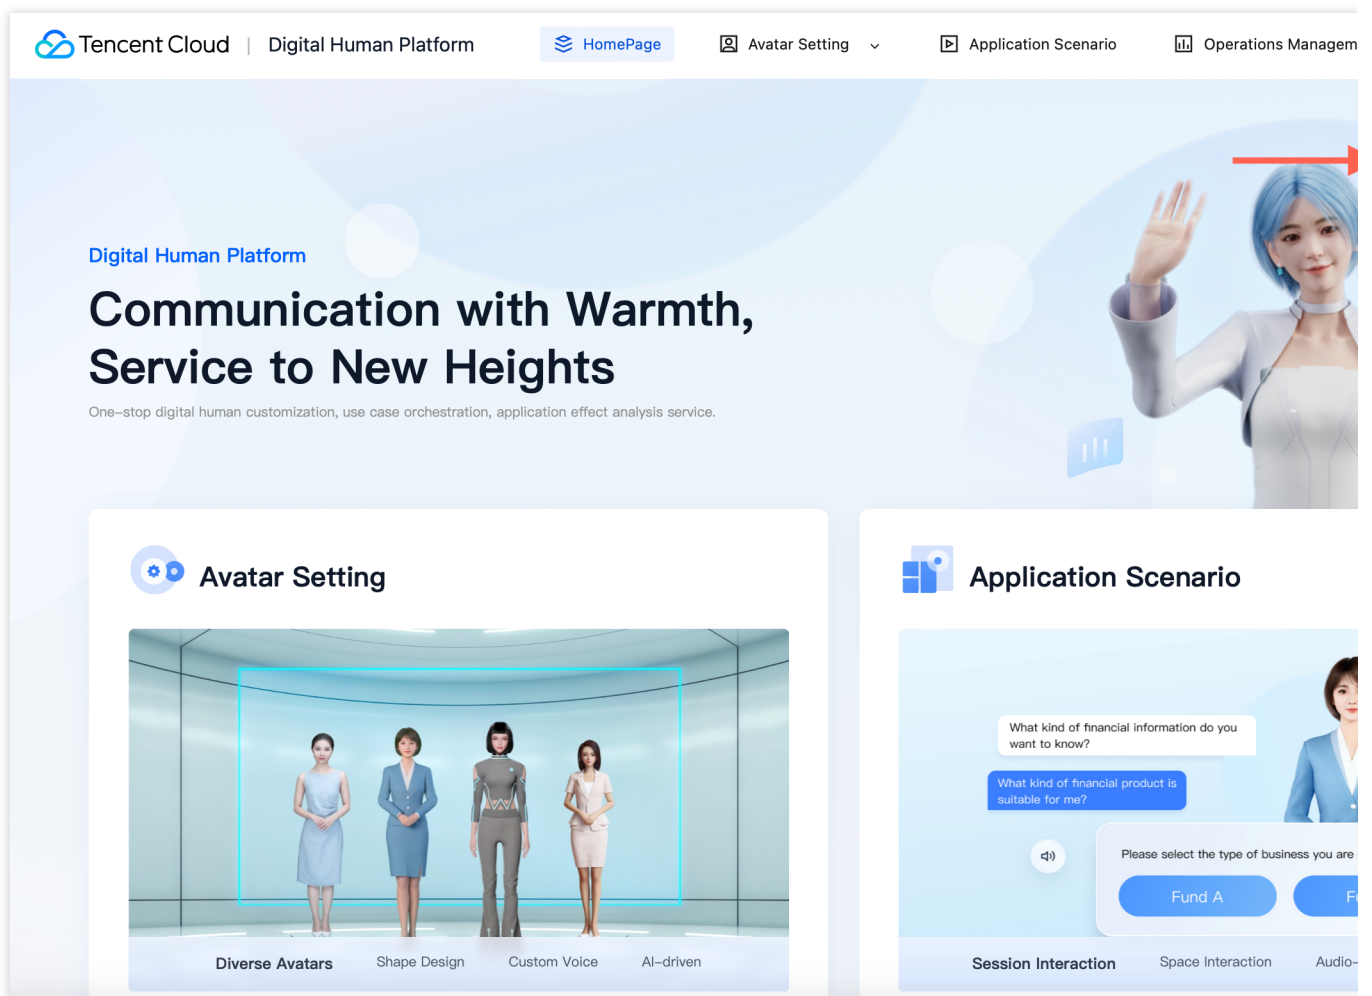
Tencent Cloud | Digital Human Platform

HomePage

Avatar Setting

Application Scenario

Operations Managem

Digital Human Platform

Communication with Warmth, Service to New Heights

One–stop digital human customization, use case orchestration, application effect analysis service.

Avatar Setting

Diverse Avatars

Shape Design

Custom Voice

AI–driven

Application Scenario

What kind of financial information do you want to know?

What kind of financial product is suitable for me?

Please select the type of business you are

Fund A

F

Session Interaction

Space Interaction

Audio–